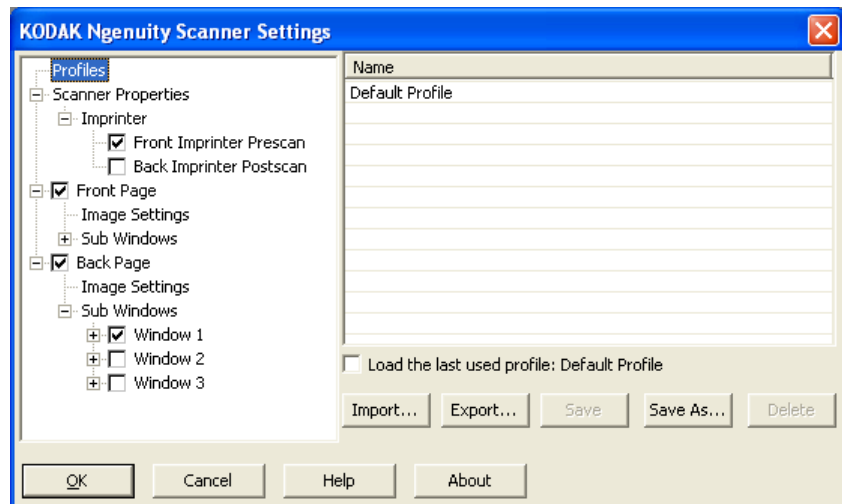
KODAK Ngenuity Scanner Settings

Profiles
Scanner Properties
Imprinter
Front Imprinter Prescan
Back Imprinter Postscan
Front Page
Image Settings
Sub Windows
Back Page
Image Settings
Sub Windows
Window 1
Window 2
Window 3

| Name |
|---|
| Default Profile |

Load the last used profile: Default Profile

Import... Export... Save Save As... Delete

OK Cancel Help About